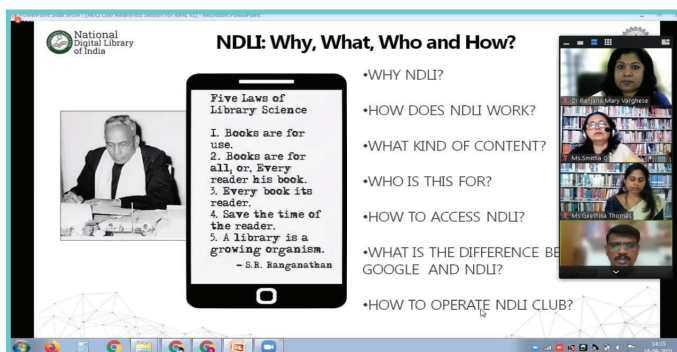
PowerPoint Slide Show - [NDLI User Awareness Session for Ranc VL] - Microsoft PowerPoint

National Digital Library of India

NDLI: Why, What, Who and How?

Five Laws of Library Science

I. Books are for use.
2. Books are for all, or, Every reader his book.
3. Every book its reader.
4. Save the time of the reader.
5. A library is a growing organism.
- S.R. Ranganathan

•WHY NDLI?

•HOW DOES NDLI WORK?

•WHAT KIND OF CONTENT?

•WHO IS THIS FOR?

•HOW TO ACCESS NDLI?

•WHAT IS THE DIFFERENCE BE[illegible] GOOGLE AND NDLI?

•HOW TO OPERATE NDLI CLUB?

Dr Rafiena Mary Varghese

Ms.Smitha G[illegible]

Ms Geethna Thomas

14:35
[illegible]